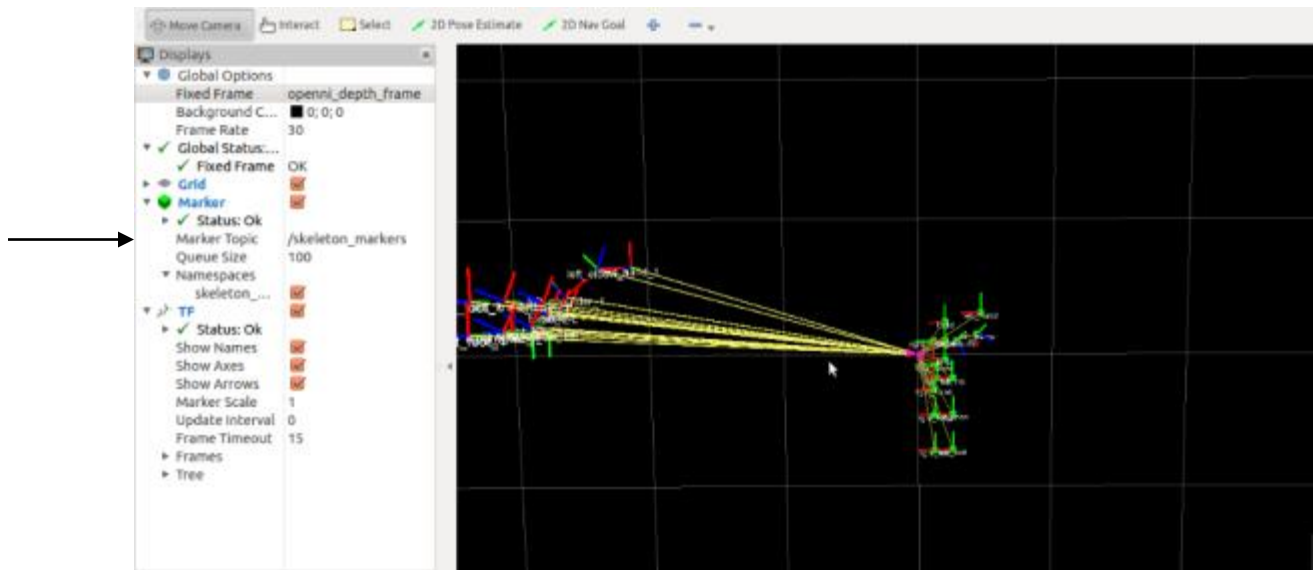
Move Camera Interact Select 2D Pose Estimate 2D Nav Goal

Displays

| | |
|---|---|
| Global Options | |
| Fixed Frame | openni_depth_frame |
| Background C... | 0; 0; 0 |
| Frame Rate | 30 |
| Global Status:... | |
| Fixed Frame | OK |
| Grid | |
| Marker | |
| Status: Ok | |
| Marker Topic | /skeleton_markers |
| Queue Size | 100 |
| Namespaces | |
| skeleton_... | |
| TF | |
| Status: Ok | |
| Show Names | |
| Show Axes | |
| Show Arrows | |
| Marker Scale | 1 |
| Update Interval | 0 |
| Frame Timeout | 15 |
| Frames | |
| Tree | |

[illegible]